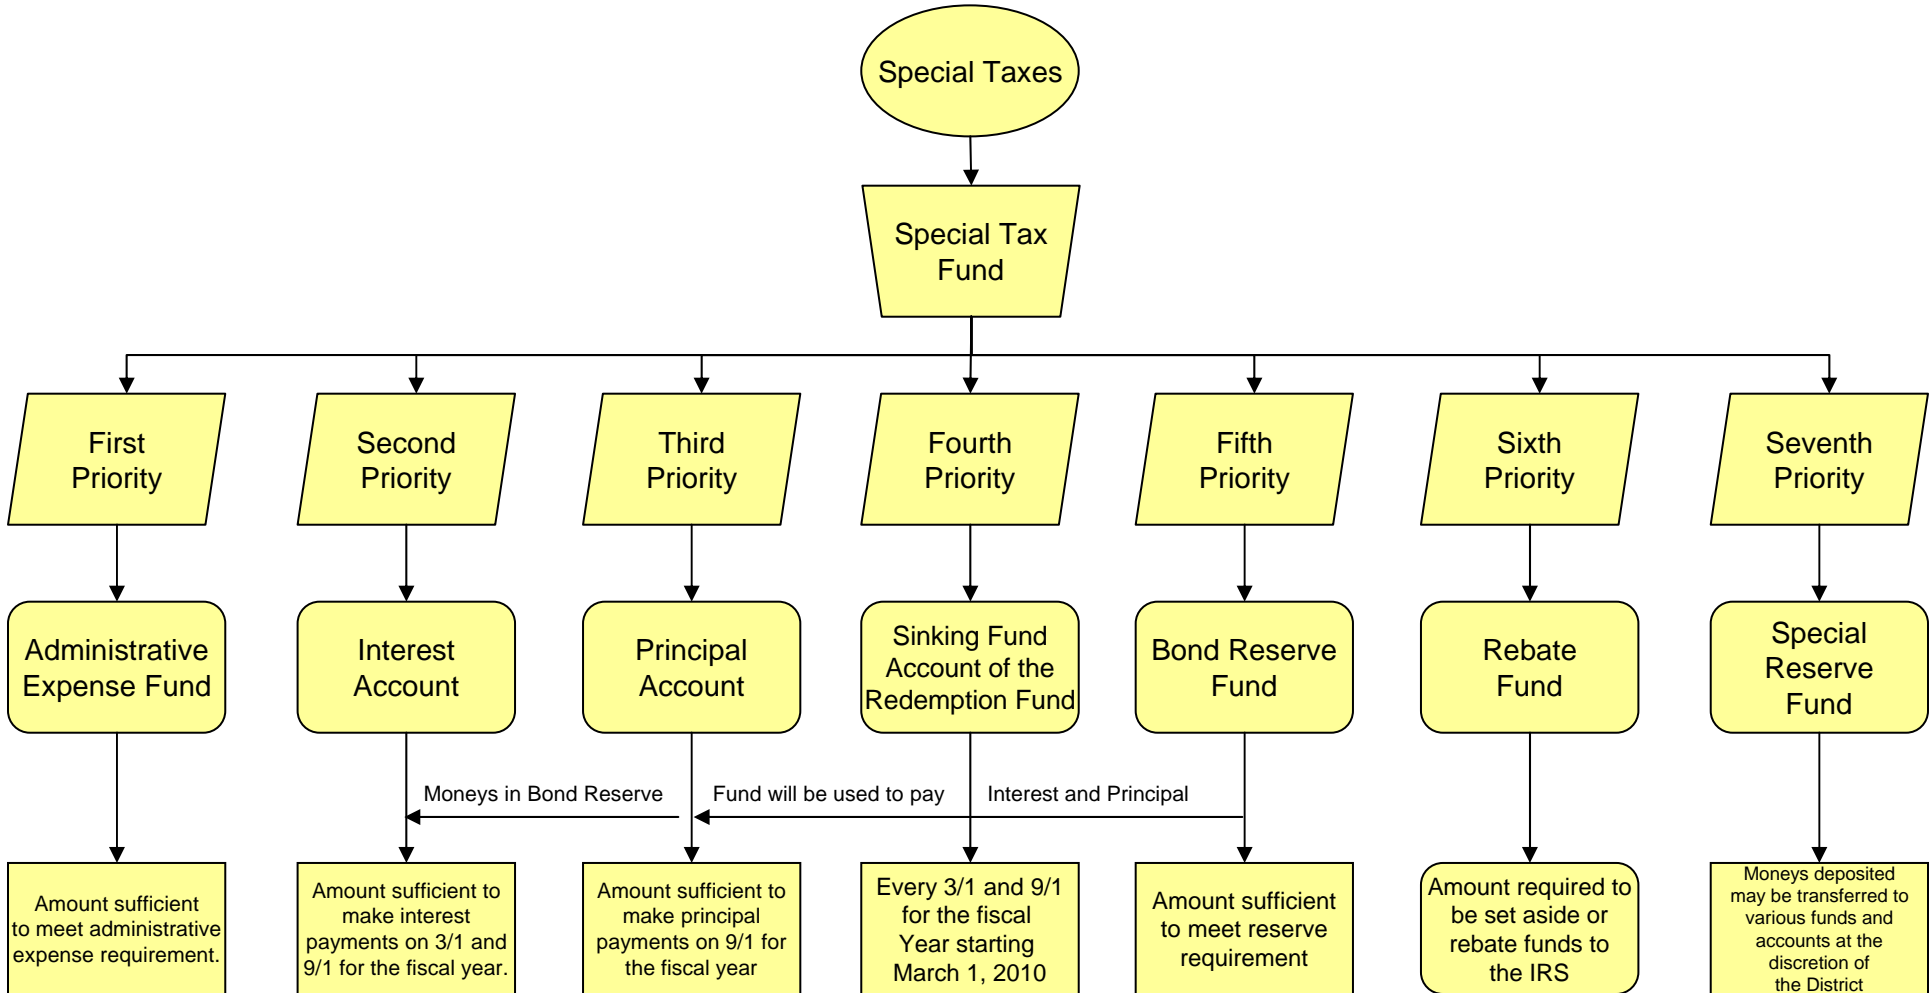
Special Taxes

Special Tax Fund

First Priority

Second Priority

Third Priority

Fourth Priority

Fifth Priority

Sixth Priority

Seventh Priority

Administrative Expense Fund

Interest Account

Principal Account

Sinking Fund Account of the Redemption Fund

Bond Reserve Fund

Rebate Fund

Special Reserve Fund

Moneys in Bond Reserve Fund will be used to pay Interest and Principal

Amount sufficient to meet administrative expense requirement.

Amount sufficient to make interest payments on 3/1 and 9/1 for the fiscal year.

Amount sufficient to make principal payments on 9/1 for the fiscal year

Every 3/1 and 9/1 for the fiscal Year starting March 1, 2010

Amount sufficient to meet reserve requirement

Amount required to be set aside or rebate funds to the IRS

Moneys deposited may be transferred to various funds and accounts at the discretion of the District